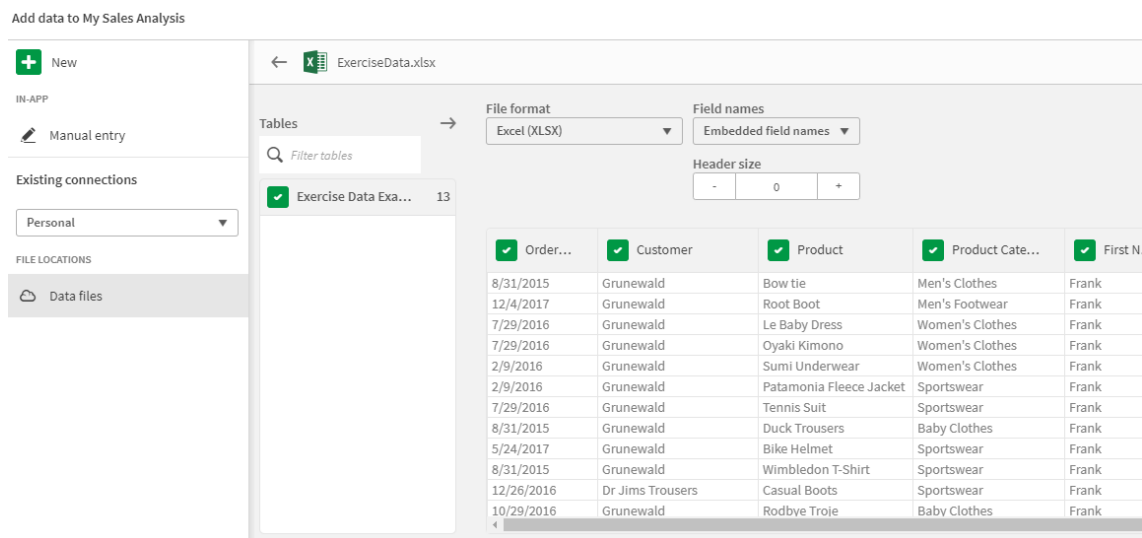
Add data to My Sales Analysis

New

IN-APP

Manual entry

Existing connections

Personal

FILE LOCATIONS

Data files

ExerciseData.xlsx

Tables

Filter tables

Exercise Data Exa... 13

File format
Excel (XLSX)

Field names
Embedded field names

Header size
- 0 +

| Order... | Customer | Product | Product Cate... | First N |
|---|---|---|---|---|
| 8/31/2015 | Grunewald | Bow tie | Men's Clothes | Frank |
| 12/4/2017 | Grunewald | Root Boot | Men's Footwear | Frank |
| 7/29/2016 | Grunewald | Le Baby Dress | Women's Clothes | Frank |
| 7/29/2016 | Grunewald | Oyaki Kimono | Women's Clothes | Frank |
| 2/9/2016 | Grunewald | Sumi Underwear | Women's Clothes | Frank |
| 2/9/2016 | Grunewald | Patamonia Fleece Jacket | Sportswear | Frank |
| 7/29/2016 | Grunewald | Tennis Suit | Sportswear | Frank |
| 8/31/2015 | Grunewald | Duck Trousers | Baby Clothes | Frank |
| 5/24/2017 | Grunewald | Bike Helmet | Sportswear | Frank |
| 8/31/2015 | Grunewald | Wimbledon T-Shirt | Sportswear | Frank |
| 12/26/2016 | Dr Jims Trousers | Casual Boots | Sportswear | Frank |
| 10/29/2016 | Grunewald | Rodbye Troje | Baby Clothes | Frank |